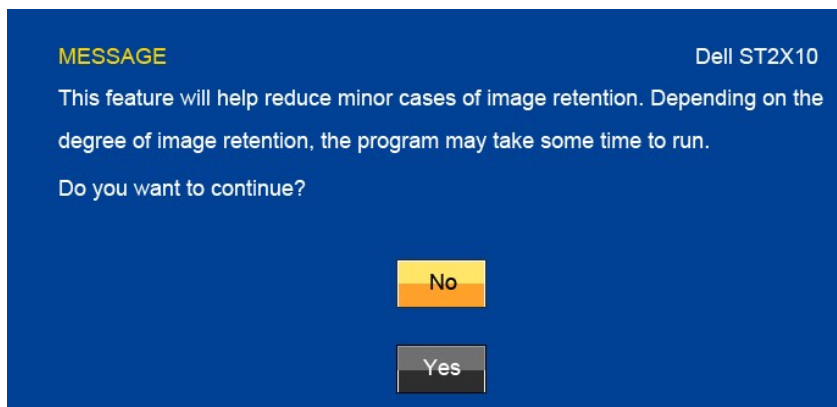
MESSAGE

Dell ST2X10

This feature will help reduce minor cases of image retention. Depending on the degree of image retention, the program may take some time to run.

Do you want to continue?

No

Yes